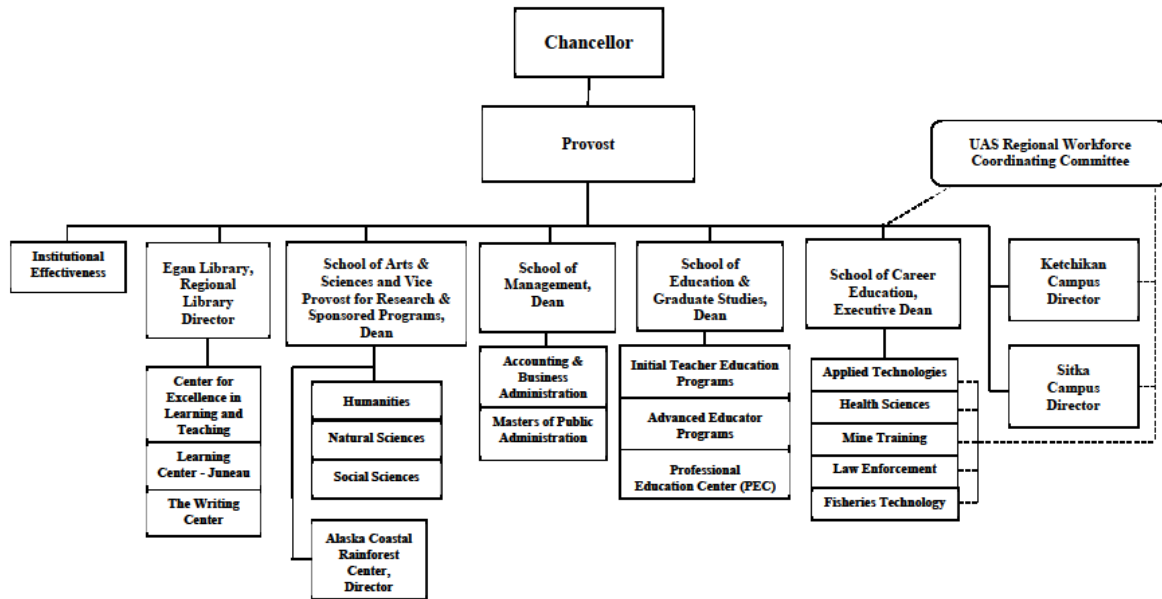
Chancellor

Provost

UAS Regional Workforce Coordinating Committee

Institutional Effectiveness

Egan Library, Regional Library Director

Center for Excellence in Learning and Teaching

Learning Center - Juneau

The Writing Center

School of Arts & Sciences and Vice Provost for Research & Sponsored Programs, Dean

Humanities

Natural Sciences

Social Sciences

Alaska Coastal Rainforest Center, Director

School of Management, Dean

Accounting & Business Administration

Masters of Public Administration

School of Education & Graduate Studies, Dean

Initial Teacher Education Programs

Advanced Educator Programs

Professional Education Center (PEC)

School of Career Education, Executive Dean

Applied Technologies

Health Sciences

Mine Training

Law Enforcement

Fisheries Technology

Ketchikan Campus Director

Sitka Campus Director